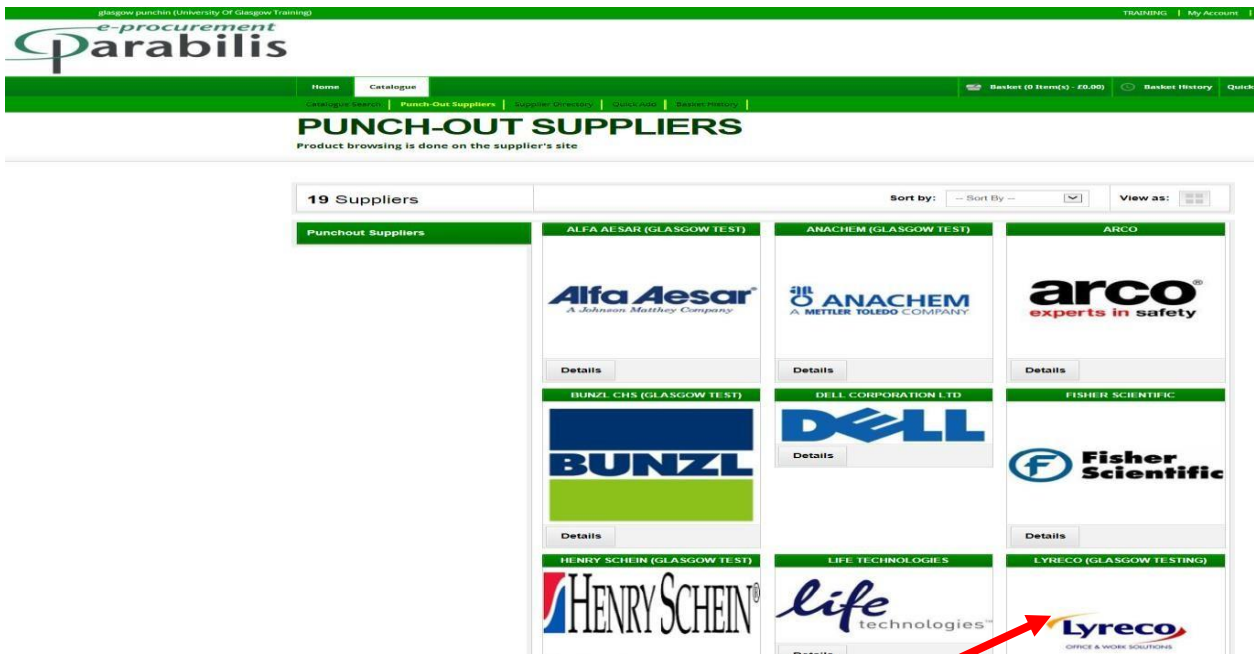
glasgow punchin (University Of Glasgow Training)

TRAINING | My Account |

e-procurement
Parabilis

Home | Catalogue

Basket (0 Item(s) - £0.00) | Basket History | Quick

Catalogue Search | Punch-Out Suppliers | Supplier Directory | Quick Add | Basket History

PUNCH-OUT SUPPLIERS
Product browsing is done on the supplier's site

19 Suppliers

Sort by: -- Sort By --

View as:

Punchout Suppliers

ALFA AESAR (GLASGOW TEST)
Alfa Aesar
A Johnson Matthey Company
Details

ANACHEM (GLASGOW TEST)
ANACHEM
A METTLER TOLEDO COMPANY
Details

ARCO
arco
experts in safety
Details

BUNZL CHS (GLASGOW TEST)
BUNZL
Details

DELL CORPORATION LTD
DELL
Details

FISHER SCIENTIFIC
Fisher Scientific
Details

HENRY SCHEIN (GLASGOW TEST)
HENRY SCHEIN

LIFE TECHNOLOGIES
life technologies™
Details

LYRECO (GLASGOW TESTING)
Lyreco
OFFICE & WORK SOLUTIONS